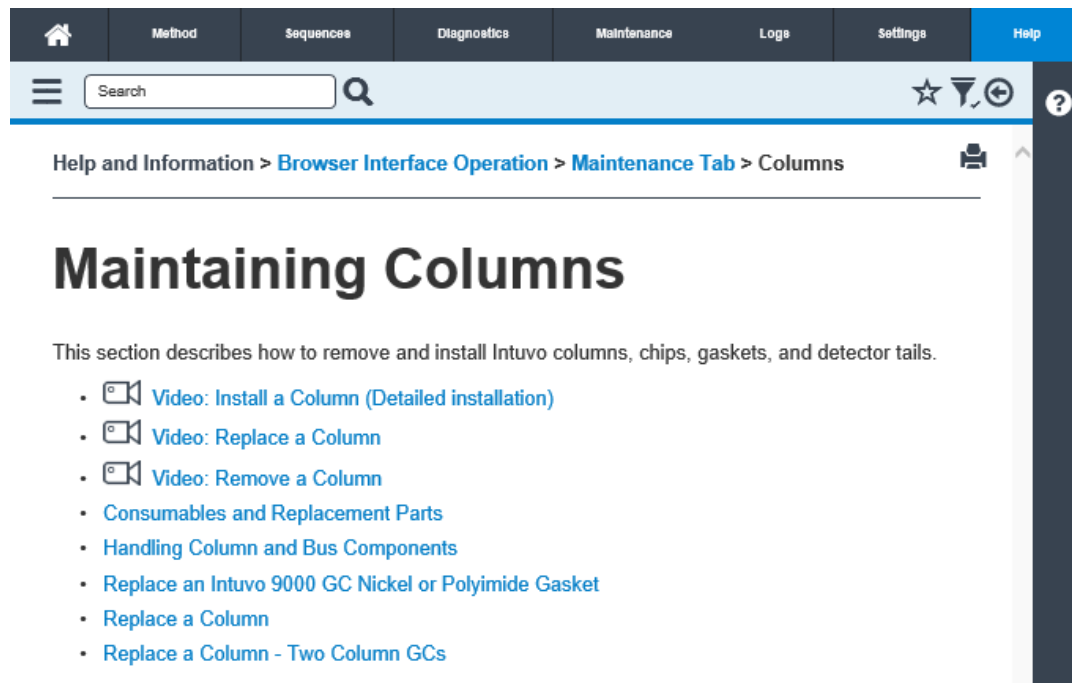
Method Sequences Diagnostics Maintenance Logs Settings Help

Search

Help and Information > Browser Interface Operation > Maintenance Tab > Columns

# Maintaining Columns

This section describes how to remove and install Intuvo columns, chips, gaskets, and detector tails.

- Video: Install a Column (Detailed installation)
- Video: Replace a Column
- Video: Remove a Column
- Consumables and Replacement Parts
- Handling Column and Bus Components
- Replace an Intuvo 9000 GC Nickel or Polyimide Gasket
- Replace a Column
- Replace a Column - Two Column GCs